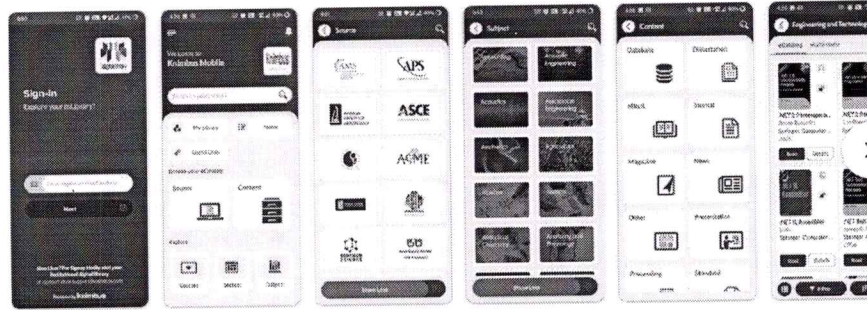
Sign-in
Explore your eLibrary!
Next

Welcome to
Knimbus Mobile
My Library
Useful Links
Browse your eContent
Source
Content
Explore
Sources
Subject

Source
APS
ASCE
ASME
Show Less

Subject
Acoustic Engineering
Acoustics
Aeronautical Engineering
Agriculture
Show Less

Content
Database
Dissertation
eBook
Journal
Magazine
News
Other
Presentation
Proceeding
Standard

Engineering and Technology
Springer
Read
Details